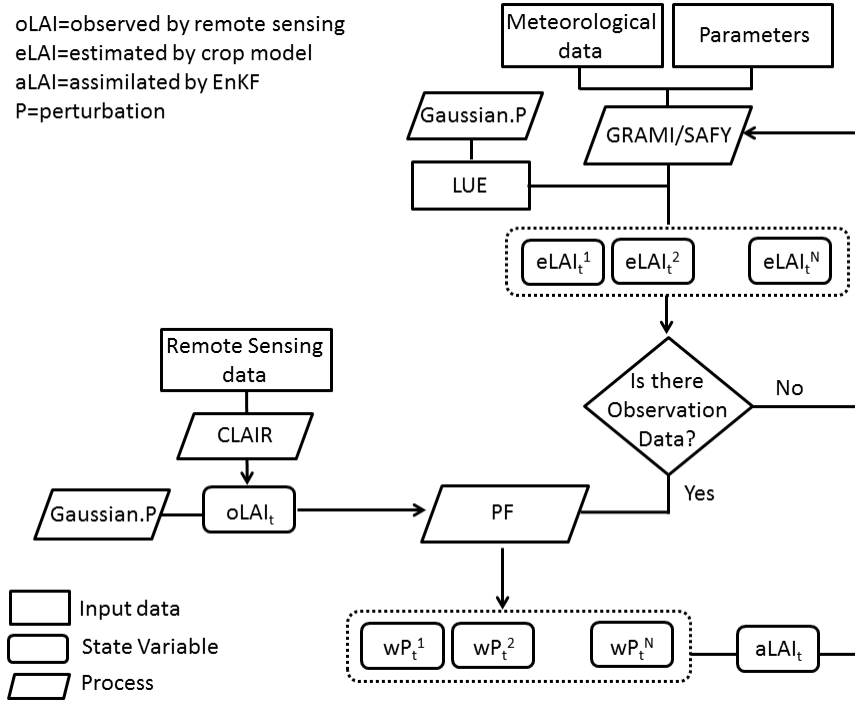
oLAI=observed by remote sensing
eLAI=estimated by crop model
aLAI=assimilated by EnKF
P=perturbation

Meteorological data

Parameters

Gaussian.P

GRAMI/SAFY

LUE

$eLAI_t^1$ $eLAI_t^2$ $eLAI_t^N$

Remote Sensing data

Is there Observation Data?

No

CLAIR

Gaussian.P

$oLAI_t$

PF

Yes

Input data

State Variable

Process

$wP_t^1$ $wP_t^2$ $wP_t^N$

$aLAI_t$